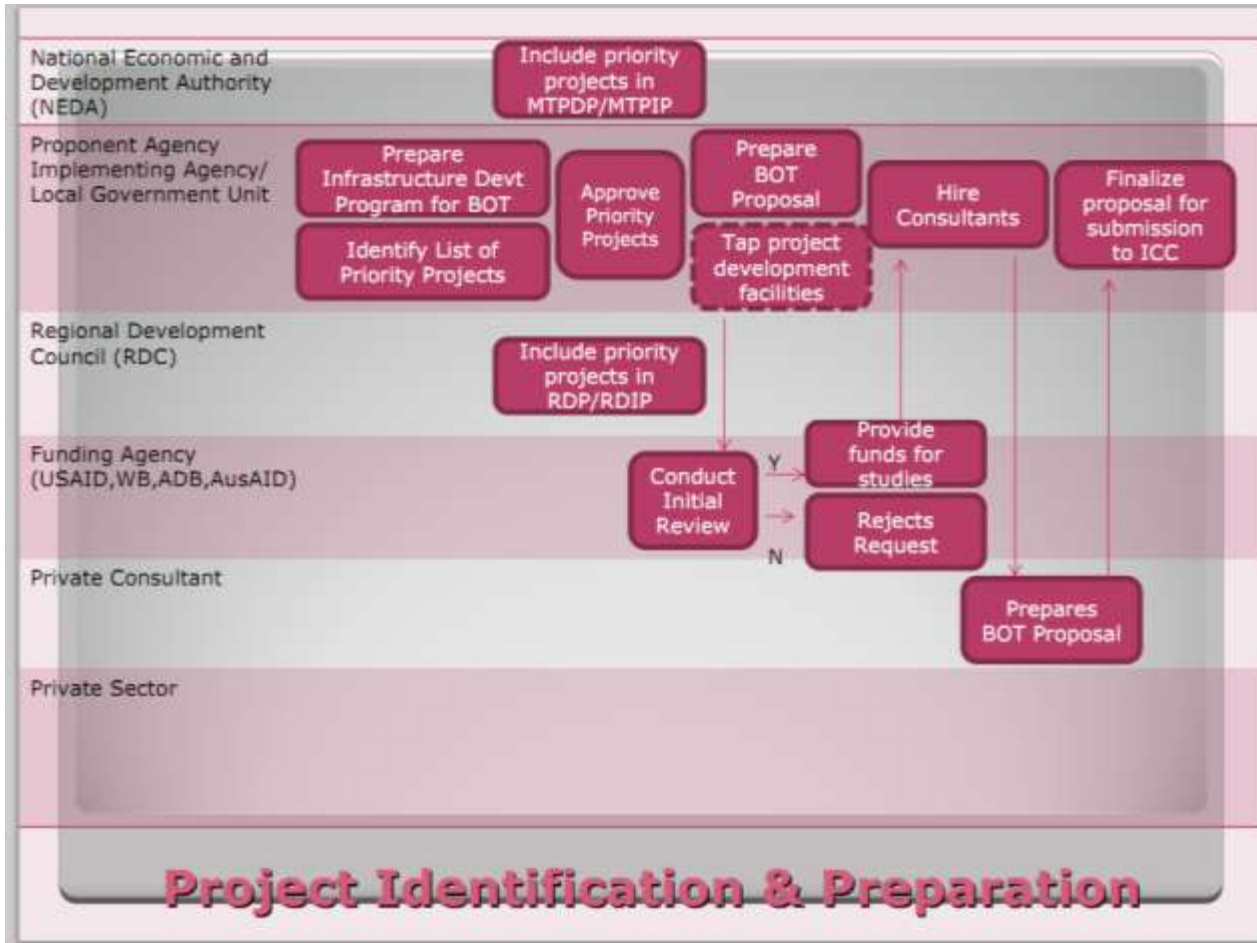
National Economic and Development Authority (NEDA)

Include priority projects in MTPDP/MTPIP

Proponent Agency Implementing Agency/ Local Government Unit

Prepare Infrastructure Devt Program for BOT

Identify List of Priority Projects

Approve Priority Projects

Prepare BOT Proposal

Tap project development facilities

Hire Consultants

Finalize proposal for submission to ICC

Regional Development Council (RDC)

Include priority projects in RDP/RDIP

Funding Agency (USAID,WB,ADB,AusAID)

Conduct Initial Review

Y

Provide funds for studies

Rejects Request

N

Private Consultant

Prepares BOT Proposal

Private Sector

Project Identification & Preparation